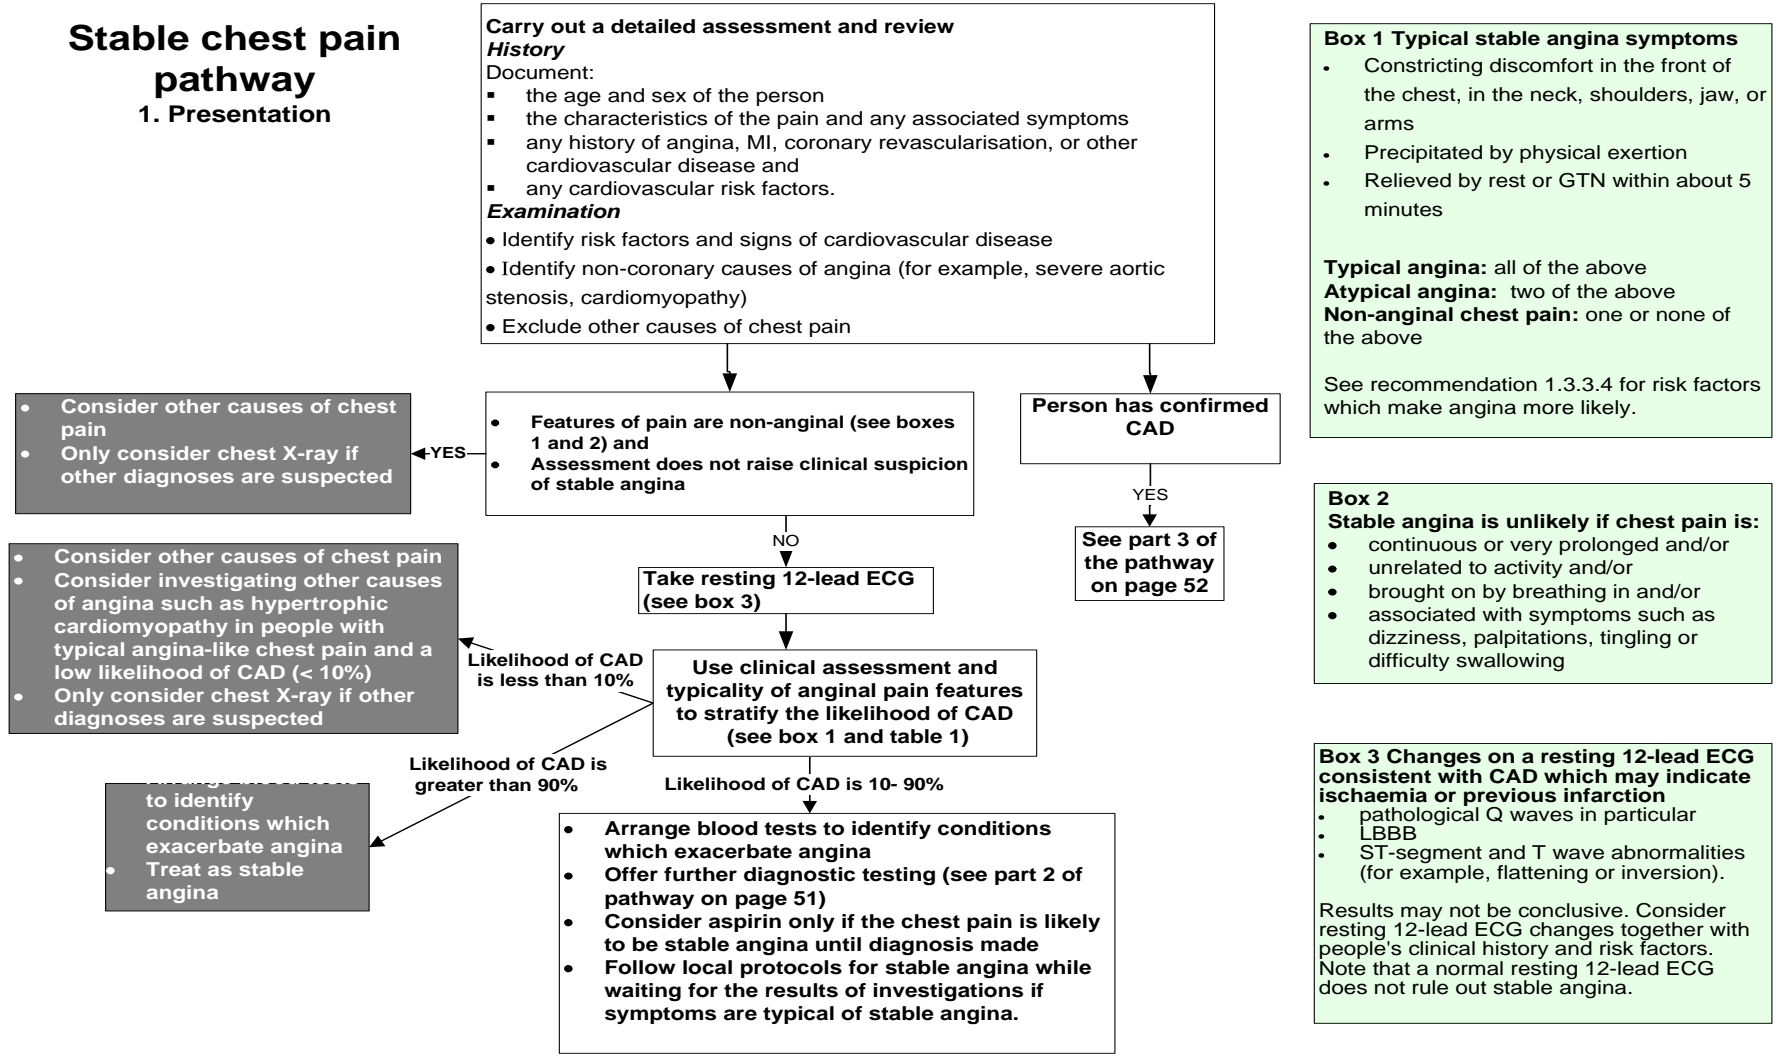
Stable chest pain pathway
1. Presentation

Carry out a detailed assessment and review
History
Document:
- the age and sex of the person
- the characteristics of the pain and any associated symptoms
- any history of angina, MI, coronary revascularisation, or other cardiovascular disease and
- any cardiovascular risk factors.
Examination
- Identify risk factors and signs of cardiovascular disease
- Identify non-coronary causes of angina (for example, severe aortic stenosis, cardiomyopathy)
- Exclude other causes of chest pain

- Features of pain are non-anginal (see boxes 1 and 2) and
- Assessment does not raise clinical suspicion of stable angina

YES

- Consider other causes of chest pain
- Only consider chest X-ray if other diagnoses are suspected

Person has confirmed CAD

YES

See part 3 of the pathway on page 52

NO

Take resting 12-lead ECG (see box 3)

Use clinical assessment and typicality of anginal pain features to stratify the likelihood of CAD (see box 1 and table 1)

Likelihood of CAD is less than 10%

- Consider other causes of chest pain
- Consider investigating other causes of angina such as hypertrophic cardiomyopathy in people with typical angina-like chest pain and a low likelihood of CAD (< 10%)
- Only consider chest X-ray if other diagnoses are suspected

Likelihood of CAD is greater than 90%

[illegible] to identify conditions which exacerbate angina
- Treat as stable angina

Likelihood of CAD is 10- 90%

- Arrange blood tests to identify conditions which exacerbate angina
- Offer further diagnostic testing (see part 2 of pathway on page 51)
- Consider aspirin only if the chest pain is likely to be stable angina until diagnosis made
- Follow local protocols for stable angina while waiting for the results of investigations if symptoms are typical of stable angina.

Box 1 Typical stable angina symptoms
- Constricting discomfort in the front of the chest, in the neck, shoulders, jaw, or arms
- Precipitated by physical exertion
- Relieved by rest or GTN within about 5 minutes

Typical angina: all of the above
Atypical angina: two of the above
Non-anginal chest pain: one or none of the above

See recommendation 1.3.3.4 for risk factors which make angina more likely.

Box 2
Stable angina is unlikely if chest pain is:
- continuous or very prolonged and/or
- unrelated to activity and/or
- brought on by breathing in and/or
- associated with symptoms such as dizziness, palpitations, tingling or difficulty swallowing

Box 3 Changes on a resting 12-lead ECG consistent with CAD which may indicate ischaemia or previous infarction
- pathological Q waves in particular
- LBBB
- ST-segment and T wave abnormalities (for example, flattening or inversion).

Results may not be conclusive. Consider resting 12-lead ECG changes together with people's clinical history and risk factors. Note that a normal resting 12-lead ECG does not rule out stable angina.